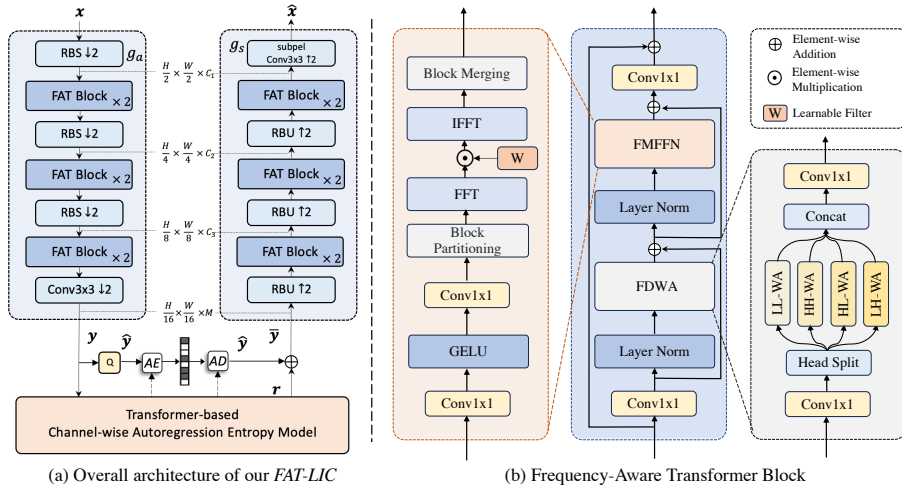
$x$

RBS ↓2

$g_a$

FAT Block $\times 2$

RBS ↓2

FAT Block $\times 2$

RBS ↓2

FAT Block $\times 2$

Conv3x3 ↓2

$\frac{H}{2} \times \frac{W}{2} \times C_1$

$\frac{H}{4} \times \frac{W}{4} \times C_2$

$\frac{H}{8} \times \frac{W}{8} \times C_3$

$\frac{H}{16} \times \frac{W}{16} \times M$

$\hat{x}$

$g_s$

subpel Conv3x3 ↑2

FAT Block $\times 2$

RBU ↑2

FAT Block $\times 2$

RBU ↑2

FAT Block $\times 2$

RBU ↑2

$y$ $\hat{y}$ Q AE AD $\hat{y}$ $\bar{y}$ $r$

Transformer-based Channel-wise Autoregression Entropy Model

(a) Overall architecture of our *FAT-LIC*

Block Merging

IFFT

W

FFT

Block Partitioning

Conv1x1

GELU

Conv1x1

Conv1x1

FMFFN

Layer Norm

FDWA

Layer Norm

Conv1x1

Element-wise Addition

Element-wise Multiplication

W Learnable Filter

Conv1x1

Concat

LL-WA

HH-WA

HL-WA

LH-WA

Head Split

Conv1x1

(b) Frequency-Aware Transformer Block